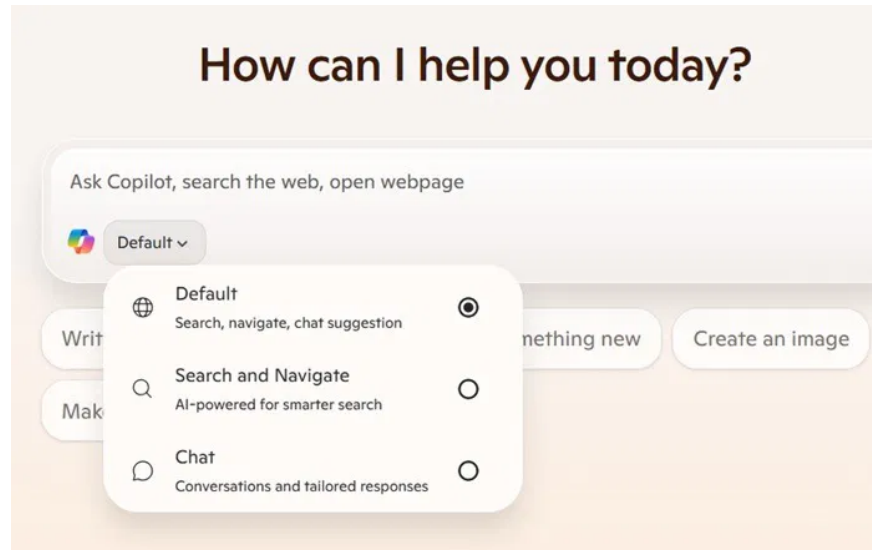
How can I help you today?

Ask Copilot, search the web, open webpage

Default

Default
Search, navigate, chat suggestion

Search and Navigate
AI-powered for smarter search

Chat
Conversations and tailored responses

Writ

mething new

Create an image

Mak